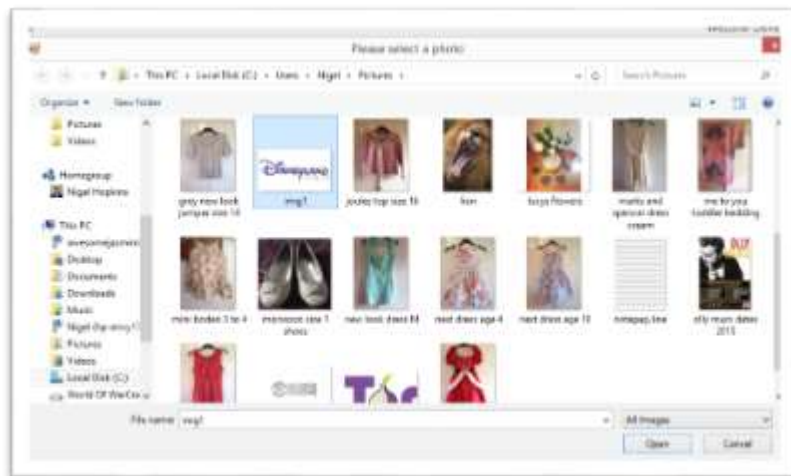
Please select a photo

This PC › Local Disk (C:) › Users › Nigel › Pictures ›

Search Pictures

Organize ▾ New folder

Pictures
Videos
Homegroup
Nigel Hopkins
This PC
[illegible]
Desktop
Documents
Downloads
Music
Nigel (hp envy17)
Pictures
Videos
Local Disk (C:)
World Of WarCra

Disneyland

grey new look jumper size 14
img1
joules top size 10
lion
lucys flowers
marks and spencer dress cream
me to you toddler bedding
mini boden 3 to 4
monsoon size 1 shoes
new look dress 14
next dress age 4
next dress age 10
nmapsp.line
olly murs dates 2013

File name: img1

All Images

Open
Cancel